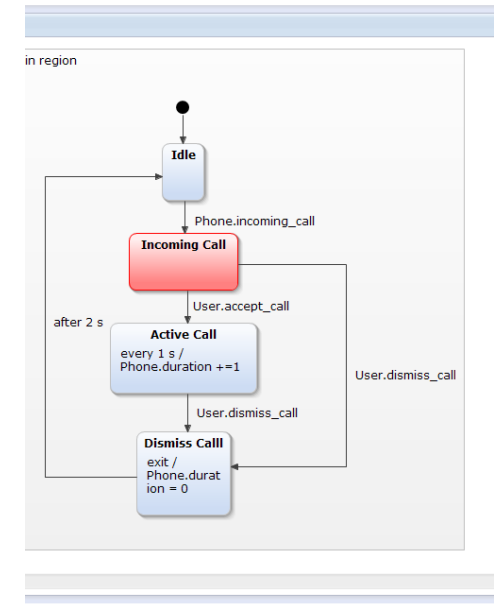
in region

Idle

Phone.incoming_call

Incoming Call

User.accept_call

after 2 s

Active Call
every 1 s /
Phone.duration +=1

User.dismiss_call

User.dismiss_call

Dismiss Calll
exit /
Phone.durat
ion = 0